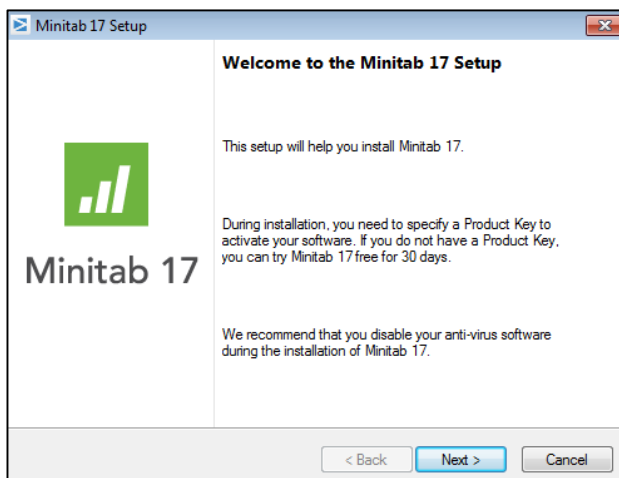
Minitab 17 Setup

Minitab 17

Welcome to the Minitab 17 Setup

This setup will help you install Minitab 17.

During installation, you need to specify a Product Key to activate your software. If you do not have a Product Key, you can try Minitab 17 free for 30 days.

We recommend that you disable your anti-virus software during the installation of Minitab 17.

< Back
Next >
Cancel